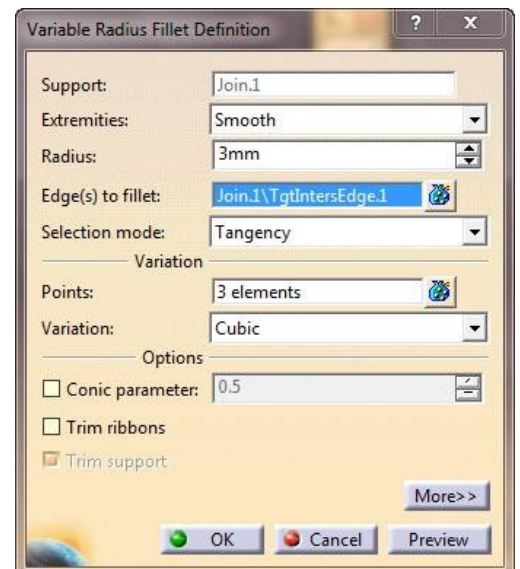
Variable Radius Fillet Definition
?
X
Support: Join.1
Extremities: Smooth
Radius: 3mm
Edge(s) to fillet: Join.1\TgtIntersEdge.1
Selection mode: Tangency
Variation
Points: 3 elements
Variation: Cubic
Options
Conic parameter: 0.5
Trim ribbons
Trim support
More>>
OK
Cancel
Preview